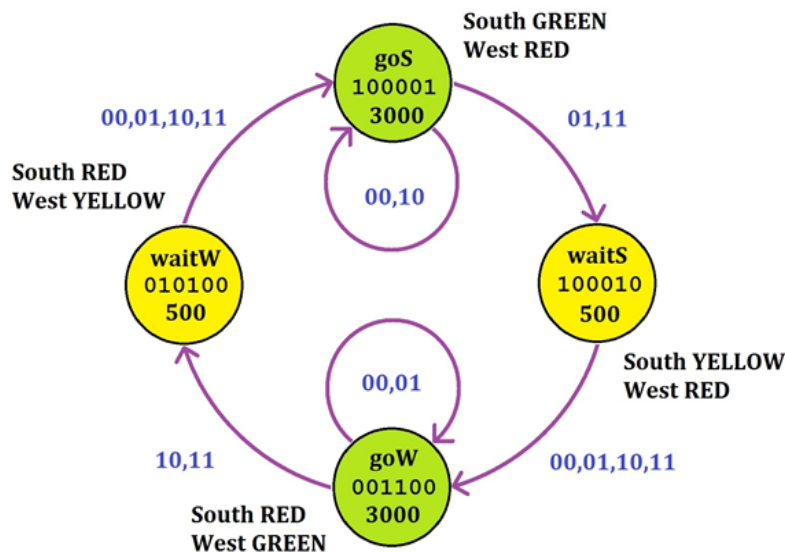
South GREEN
West RED

goS
100001
3000

00,01,10,11

01,11

South RED
West YELLOW

00,10

waitW
010100
500

waitS
100010
500

00,01

South YELLOW
West RED

10,11

goW
001100
3000

00,01,10,11

South RED
West GREEN